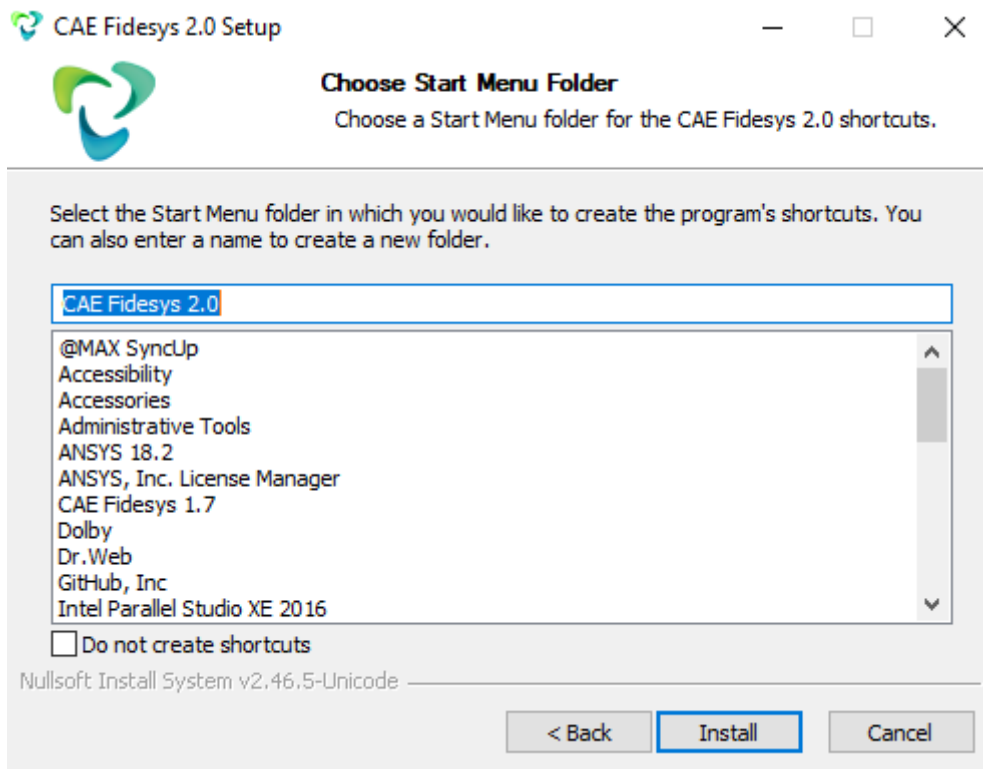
CAE Fidesys 2.0 Setup

Choose Start Menu Folder
Choose a Start Menu folder for the CAE Fidesys 2.0 shortcuts.

Select the Start Menu folder in which you would like to create the program's shortcuts. You can also enter a name to create a new folder.

CAE Fidesys 2.0

@MAX SyncUp
Accessibility
Accessories
Administrative Tools
ANSYS 18.2
ANSYS, Inc. License Manager
CAE Fidesys 1.7
Dolby
Dr.Web
GitHub, Inc
Intel Parallel Studio XE 2016

Do not create shortcuts

Nullsoft Install System v2.46.5-Unicode

< Back
Install
Cancel